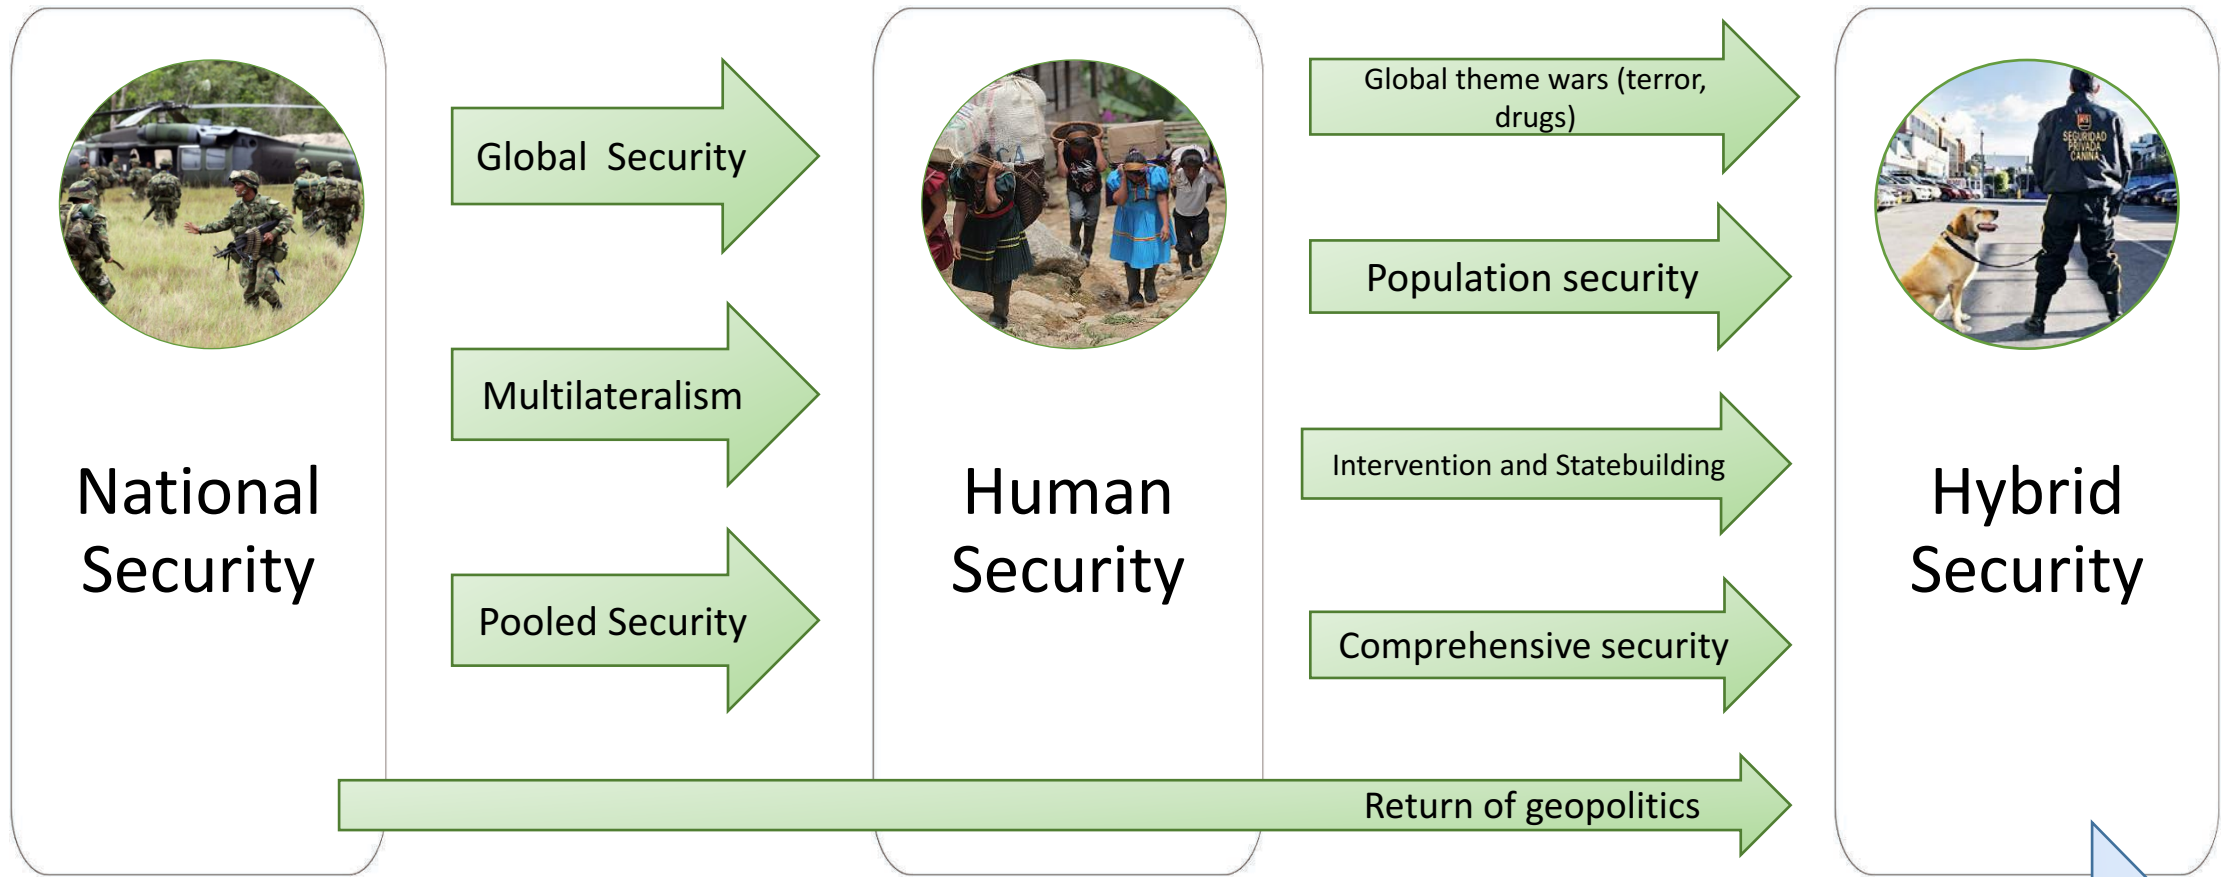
National Security

Global Security

Multilateralism

Pooled Security

Human Security

Global theme wars (terror, drugs)

Population security

Intervention and Statebuilding

Comprehensive security

SEGURIDAD PRIVADA CANINA

Hybrid Security

Return of geopolitics